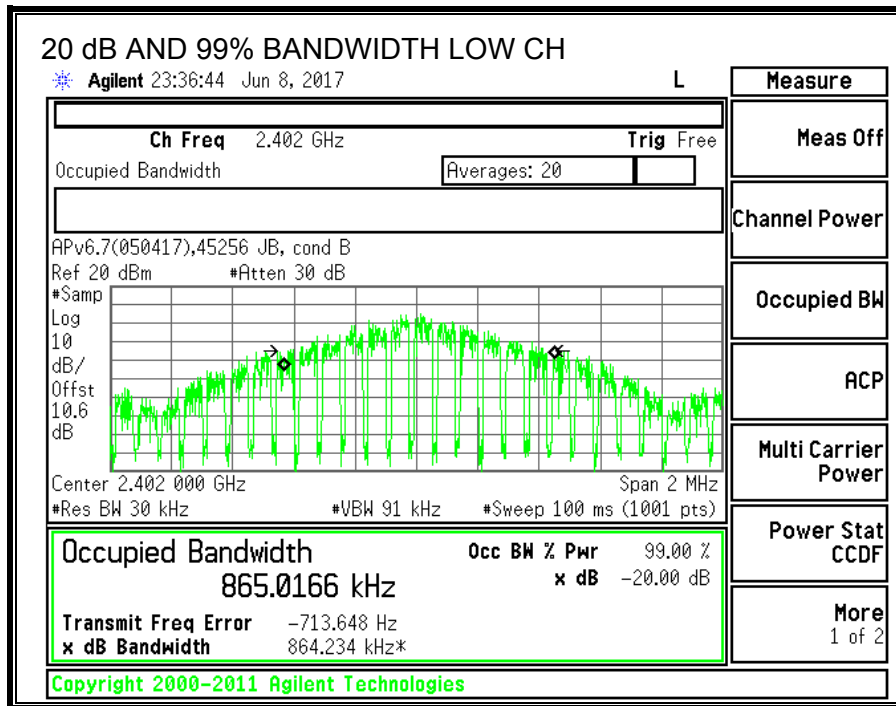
20 dB AND 99% BANDWIDTH LOW CH

Agilent 23:36:44 Jun 8, 2017 L

Ch Freq 2.402 GHz Trig Free

Occupied Bandwidth

Averages: 20

APv6.7(050417),45256 JB, cond B

Ref 20 dBm #Atten 30 dB

#Samp
Log
10
dB/
Offst
10.6
dB

Center 2.402 000 GHz Span 2 MHz

#Res BW 30 kHz #VBW 91 kHz #Sweep 100 ms (1001 pts)

Occupied Bandwidth

865.0166 kHz

Occ BW % Pwr 99.00 %

x dB -20.00 dB

Transmit Freq Error -713.648 Hz

x dB Bandwidth 864.234 kHz*

Copyright 2000-2011 Agilent Technologies

Measure

Meas Off

Channel Power

Occupied BW

ACP

Multi Carrier Power

Power Stat CCDF

More 1 of 2